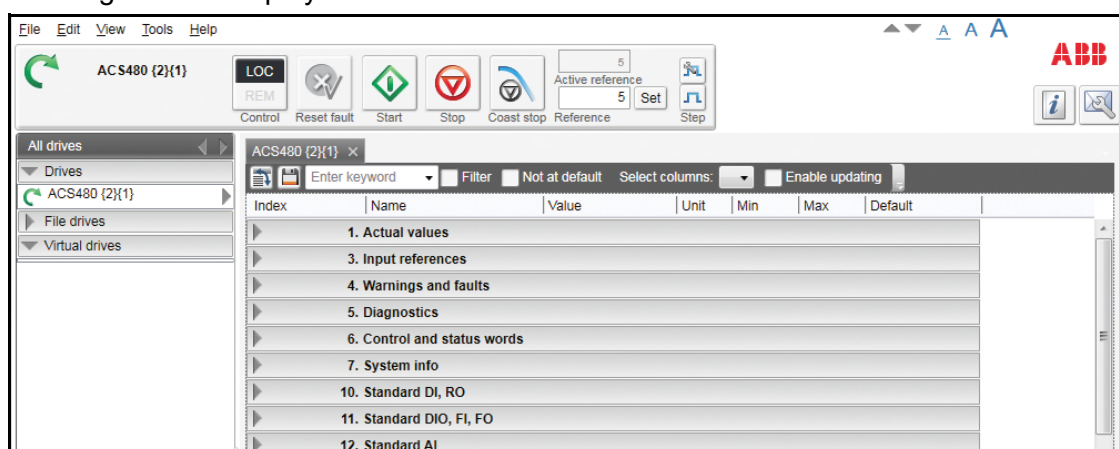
File Edit View Tools Help

A A A

ABB

ACS480 {2}{1}

LOC
REM
Control

Reset fault

Start

Stop

Coast stop

5
Active reference
5 Set
Reference

Step

All drives

Drives

ACS480 {2}{1}

File drives

Virtual drives

ACS480 {2}{1} ×

Enter keyword

Filter

Not at default

Select columns:

Enable updating

| Index | Name | Value | Unit | Min | Max | Default |
|---|---|---|---|---|---|---|
| | 1. Actual values | | | | | |
| | 3. Input references | | | | | |
| | 4. Warnings and faults | | | | | |
| | 5. Diagnostics | | | | | |
| | 6. Control and status words | | | | | |
| | 7. System info | | | | | |
| | 10. Standard DI, RO | | | | | |
| | 11. Standard DIO, FI, FO | | | | | |
| | 12. Standard AI | | | | | |